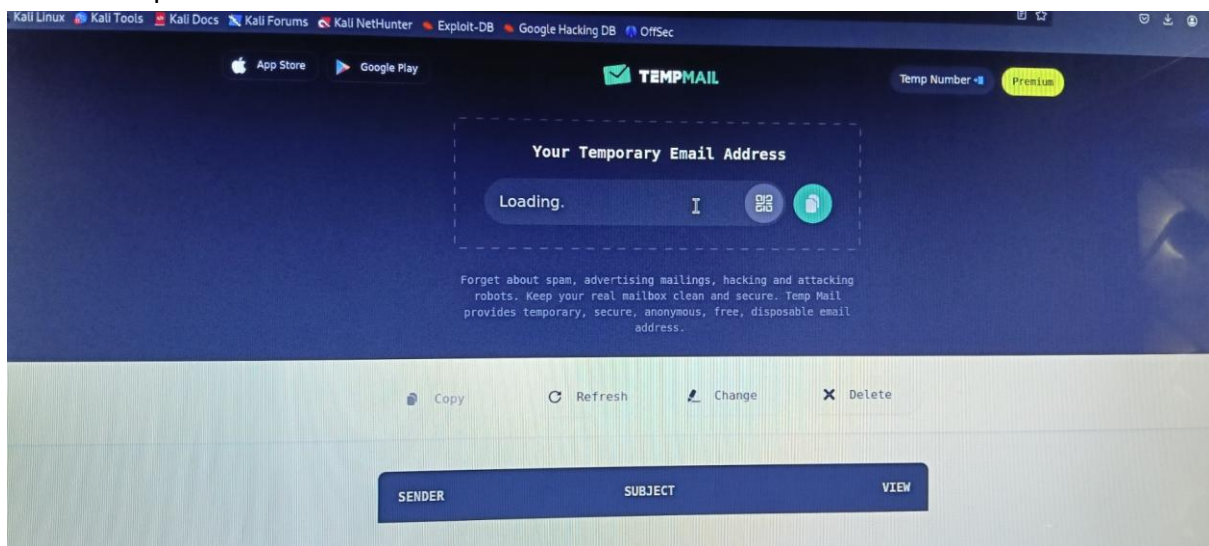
Kali Linux Kali Tools Kali Docs Kali Forums Kali NetHunter Exploit-DB Google Hacking DB OffSec

App Store Google Play

TEMPMAIL

Temp Number Premium

Your Temporary Email Address

Loading.

Forget about spam, advertising mailings, hacking and attacking robots. Keep your real mailbox clean and secure. Temp Mail provides temporary, secure, anonymous, free, disposable email address.

Copy Refresh Change Delete

| SENDER | SUBJECT | VIEW |
|---|---|---|